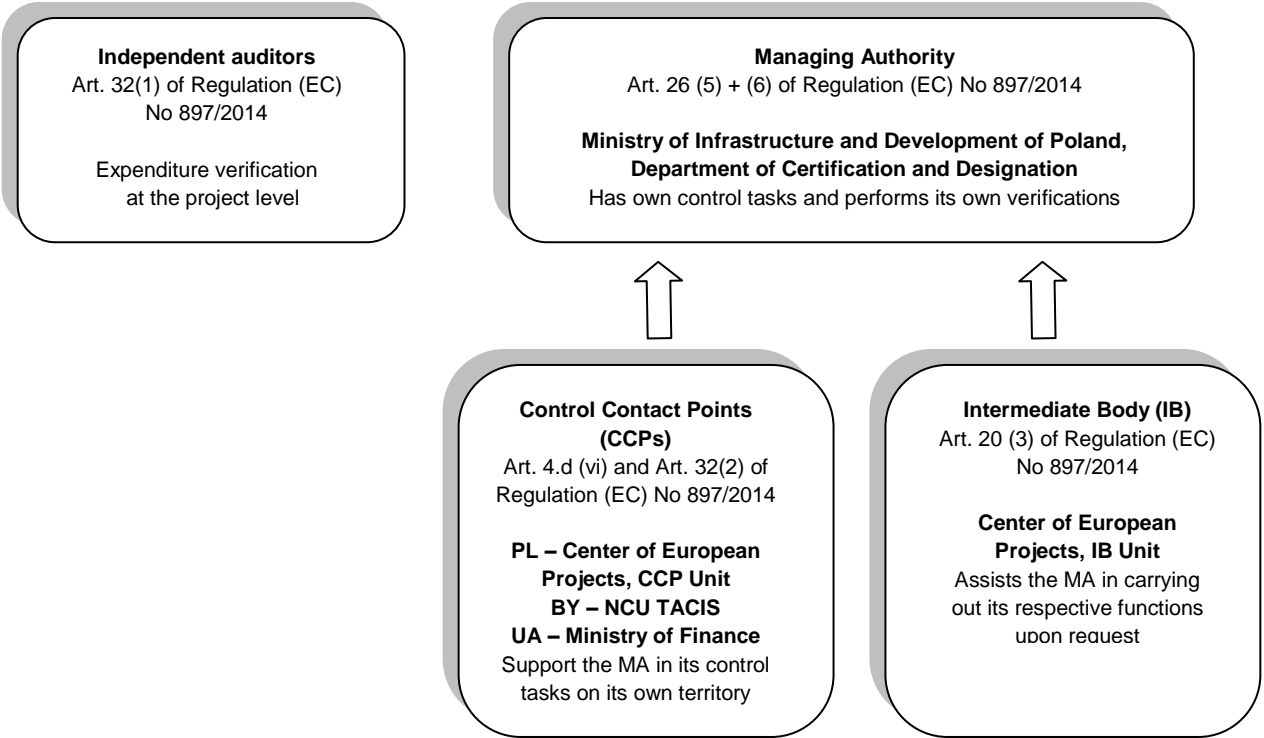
**Independent auditors**
Art. 32(1) of Regulation (EC) No 897/2014

Expenditure verification at the project level

**Managing Authority**
Art. 26 (5) + (6) of Regulation (EC) No 897/2014

**Ministry of Infrastructure and Development of Poland, Department of Certification and Designation**
Has own control tasks and performs its own verifications

**Control Contact Points (CCPs)**
Art. 4.d (vi) and Art. 32(2) of Regulation (EC) No 897/2014

**PL – Center of European Projects, CCP Unit**
**BY – NCU TACIS**
**UA – Ministry of Finance**
Support the MA in its control tasks on its own territory

**Intermediate Body (IB)**
Art. 20 (3) of Regulation (EC) No 897/2014

**Center of European Projects, IB Unit**
Assists the MA in carrying out its respective functions upon request